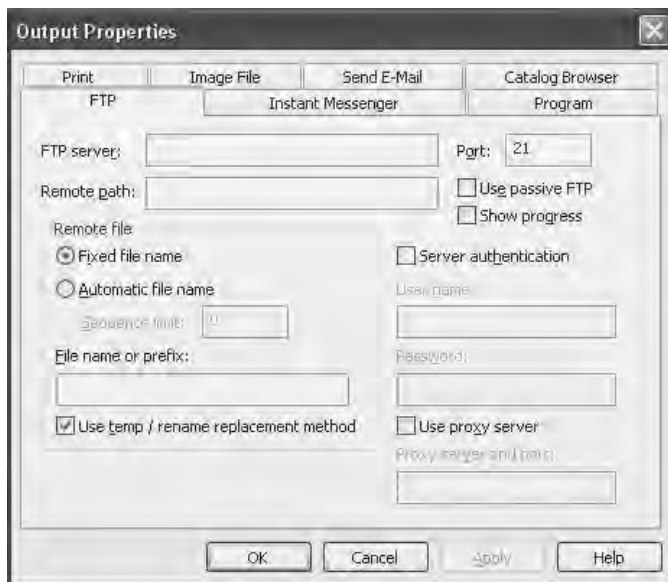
Output Properties

Print
Image File
Send E-Mail
Catalog Browser
FTP
Instant Messenger
Program

FTP server:
Port: 21
Remote path:
Use passive FTP
Show progress

Remote file
Fixed file name
Automatic file name
Sequence limit: 0
File name or prefix:
Use temp / rename replacement method

Server authentication
User name:
Password:
Use proxy server
Proxy server and port:

OK
Cancel
Apply
Help